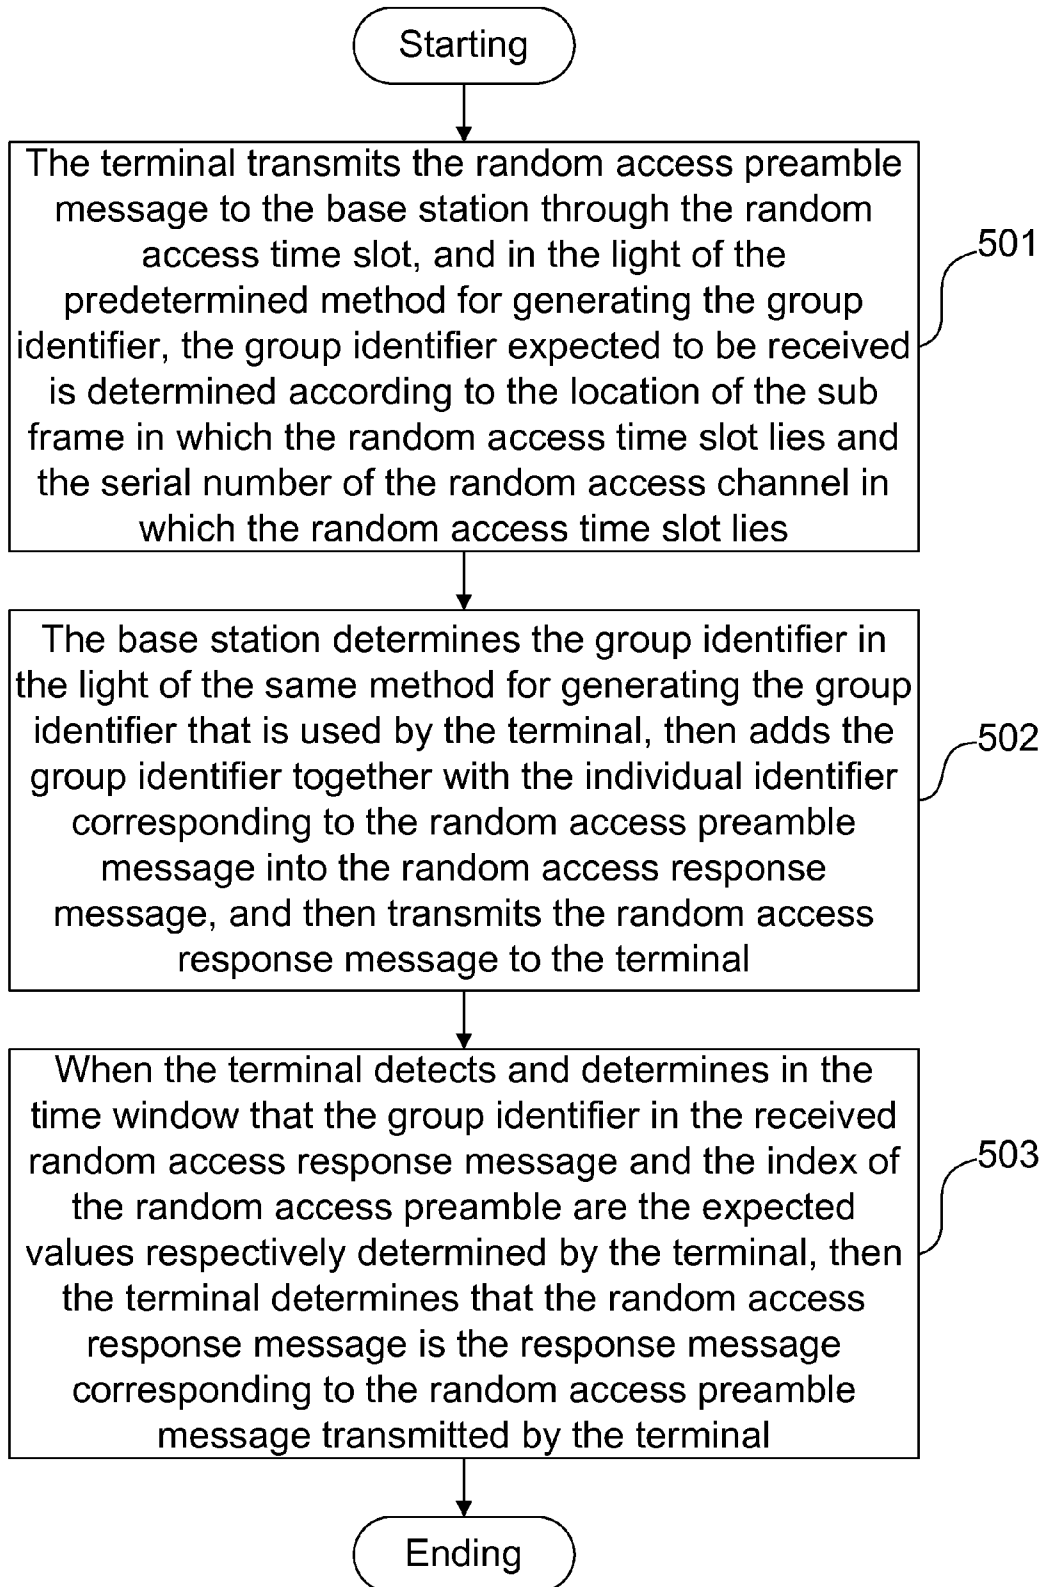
Starting

The terminal transmits the random access preamble message to the base station through the random access time slot, and in the light of the predetermined method for generating the group identifier, the group identifier expected to be received is determined according to the location of the sub frame in which the random access time slot lies and the serial number of the random access channel in which the random access time slot lies

501

The base station determines the group identifier in the light of the same method for generating the group identifier that is used by the terminal, then adds the group identifier together with the individual identifier corresponding to the random access preamble message into the random access response message, and then transmits the random access response message to the terminal

502

When the terminal detects and determines in the time window that the group identifier in the received random access response message and the index of the random access preamble are the expected values respectively determined by the terminal, then the terminal determines that the random access response message is the response message corresponding to the random access preamble message transmitted by the terminal

503

Ending